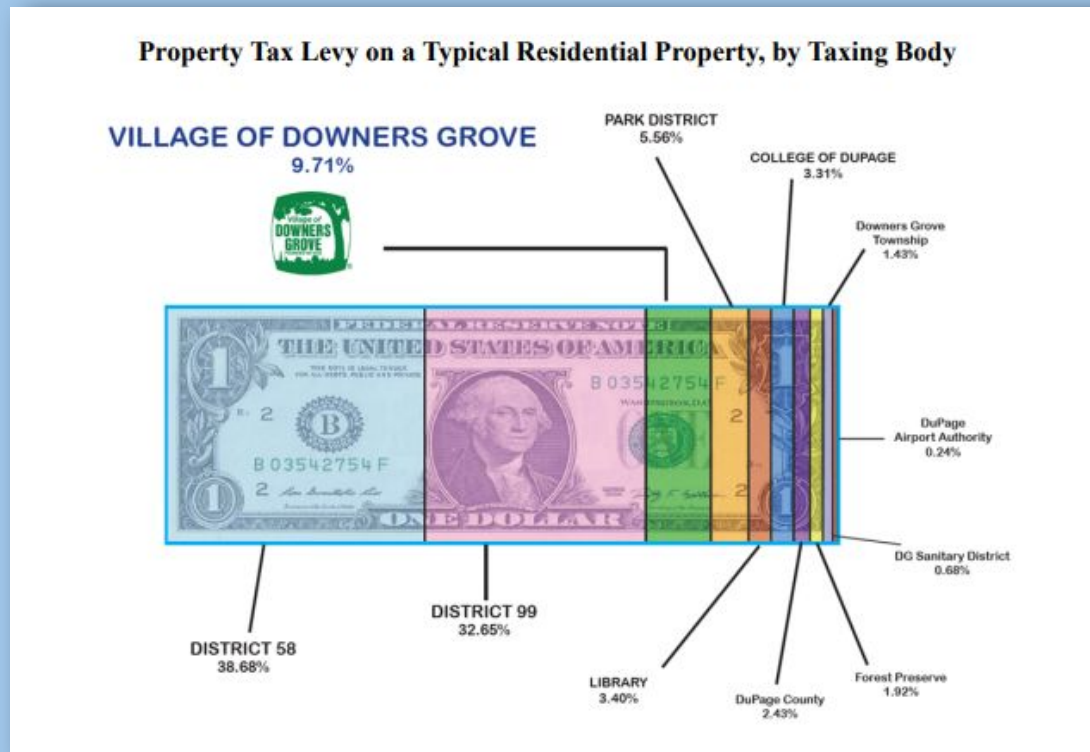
Property Tax Levy on a Typical Residential Property, by Taxing Body

VILLAGE OF DOWNERS GROVE
9.71%

Village of DOWNERS GROVE

PARK DISTRICT
5.56%

COLLEGE OF DUPAGE
3.31%

Downers Grove Township
1.43%

FEDERAL RESERVE NOTE
THE UNITED STATES OF AMERICA
B 03542754 F
B 03542754 F
2
2
2
B
1
1
ONE DOLLAR

DuPage Airport Authority
0.24%

DG Sanitary District
0.68%

DISTRICT 58
38.68%

DISTRICT 99
32.65%

LIBRARY
3.40%

DuPage County
2.43%

Forest Preserve
1.92%